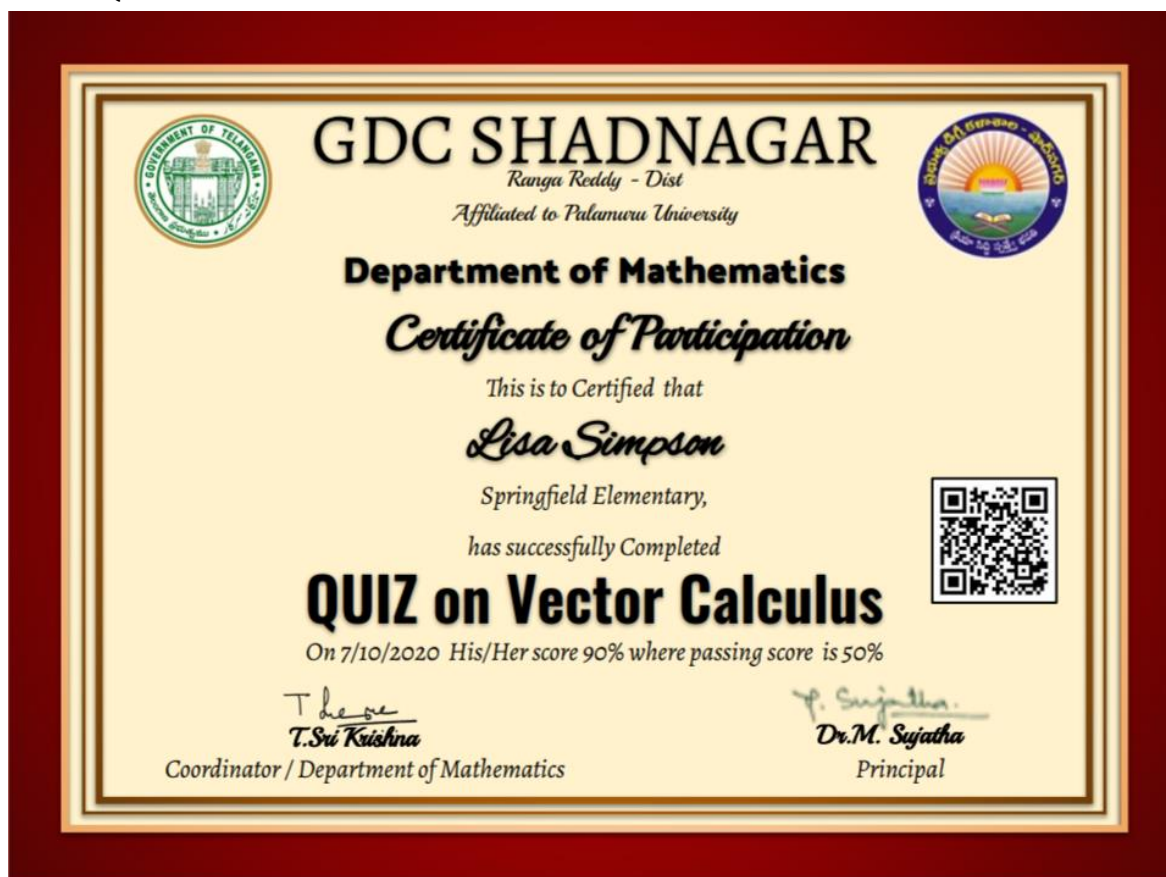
GOVERNMENT OF TELANGANA

GDC SHADNAGAR

Ranga Reddy - Dist

Affiliated to Palamuru University

Department of Mathematics

Certificate of Participation

This is to Certified that

Lisa Simpson

Springfield Elementary,

has successfully Completed

QUIZ on Vector Calculus

On 7/10/2020 His/Her score 90% where passing score is 50%

T.Sri Krishna
Coordinator / Department of Mathematics

P. Sujatha.
Dr.M. Sujatha
Principal